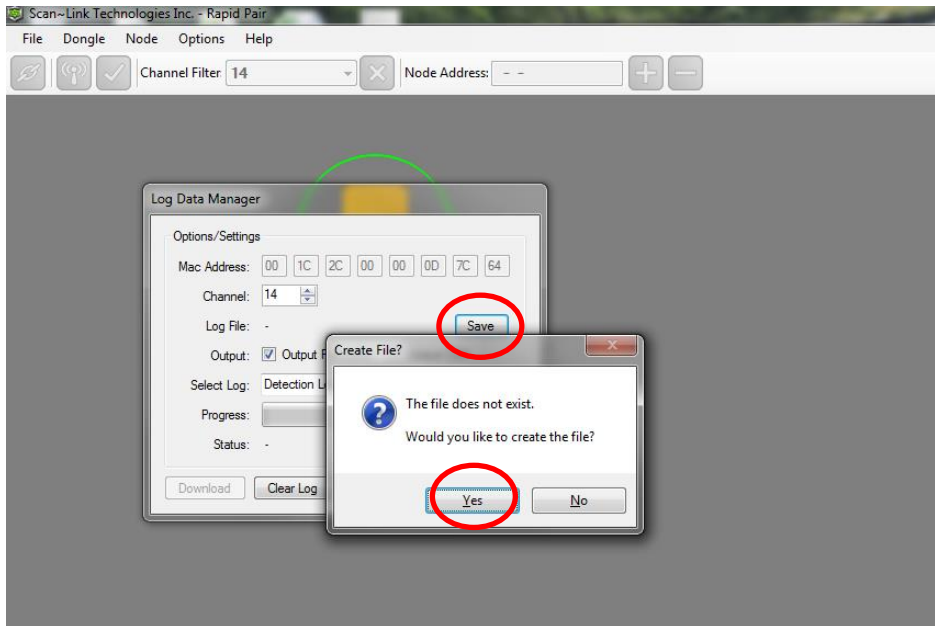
Scan~Link Technologies Inc. - Rapid Pair

File Dongle Node Options Help

Channel Filter 14

Node Address: - -

Log Data Manager

Options/Settings

Mac Address: 00 1C 2C 00 00 0D 7C 64

Channel: 14

Log File: -

Save

Output: Output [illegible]

Select Log: Detection L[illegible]

Progress:

Status: -

Download Clear Log

Create File?

The file does not exist.

Would you like to create the file?

Yes No